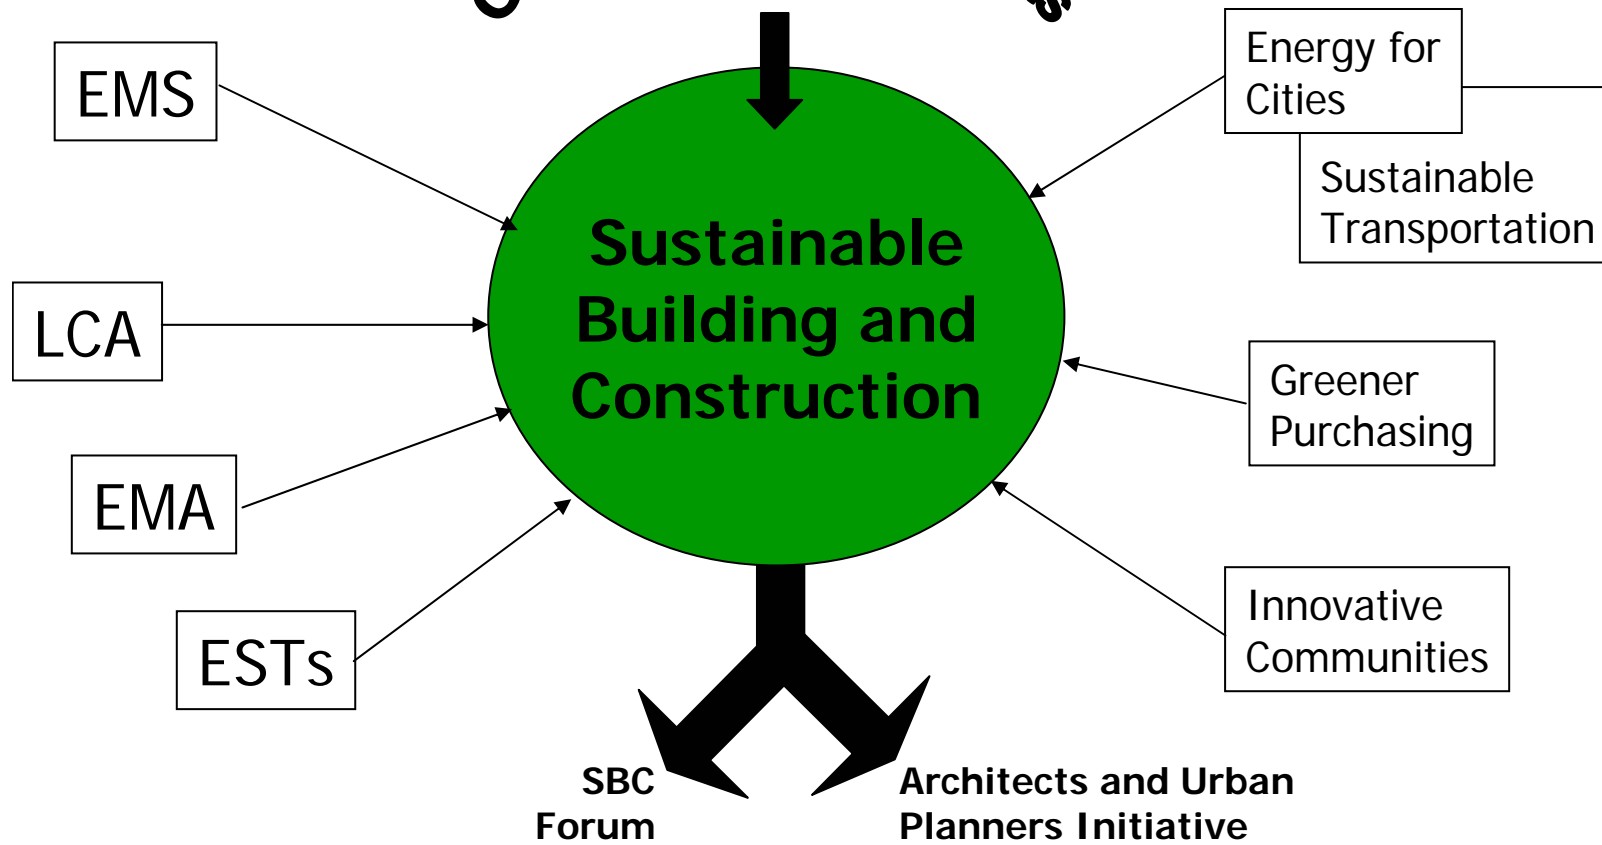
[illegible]

EMS

LCA

EMA

ESTs

Sustainable Building and Construction

Energy for Cities

Sustainable Transportation

Greener Purchasing

Innovative Communities

SBC Forum

Architects and Urban Planners Initiative